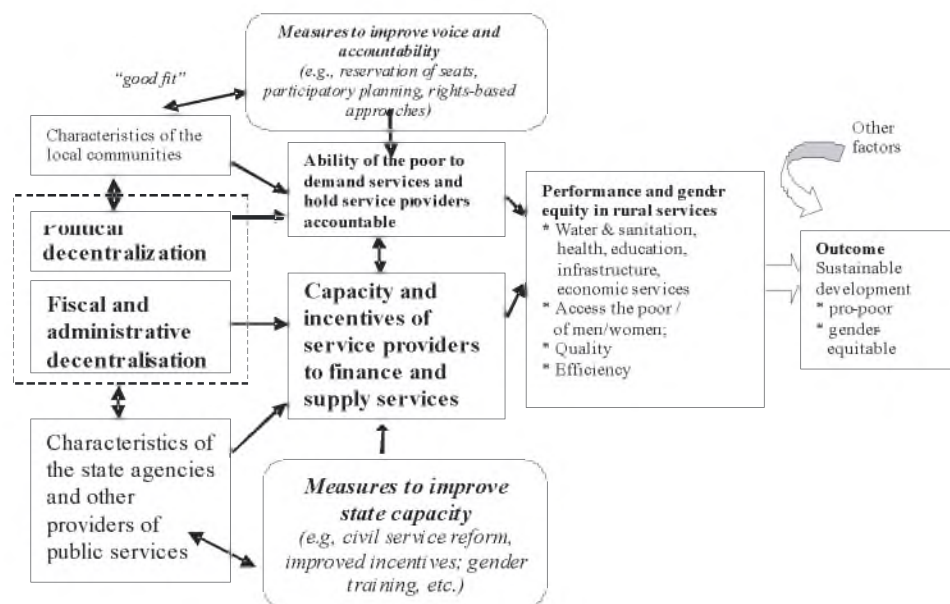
Measures to improve voice and accountability
(e.g., reservation of seats, participatory planning, rights-based approaches)

"good fit"

Characteristics of the local communities

Ability of the poor to demand services and hold service providers accountable

Other factors

Political decentralization

Performance and gender equity in rural services
* Water & sanitation, health, education, infrastructure, economic services
* Access the poor / of men/women;
* Quality
* Efficiency

Outcome
Sustainable development
* pro-poor
* gender-equitable

Fiscal and administrative decentralisation

Capacity and incentives of service providers to finance and supply services

Characteristics of the state agencies and other providers of public services

Measures to improve state capacity
(e.g, civil service reform, improved incentives; gender training, etc.)